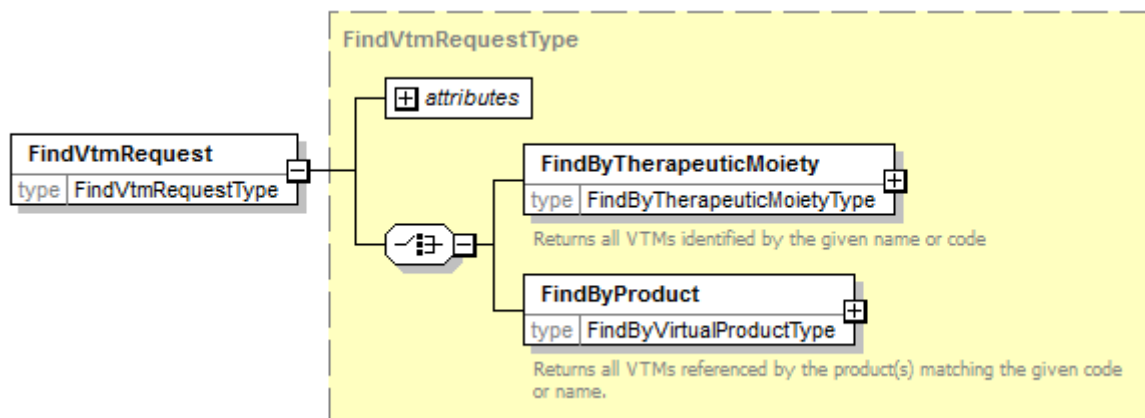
FindVtmRequestType

attributes

FindVtmRequest
type FindVtmRequestType

FindByTherapeuticMoiety
type FindByTherapeuticMoietyType

Returns all VTMs identified by the given name or code

FindByProduct
type FindByVirtualProductType

Returns all VTMs referenced by the product(s) matching the given code or name.